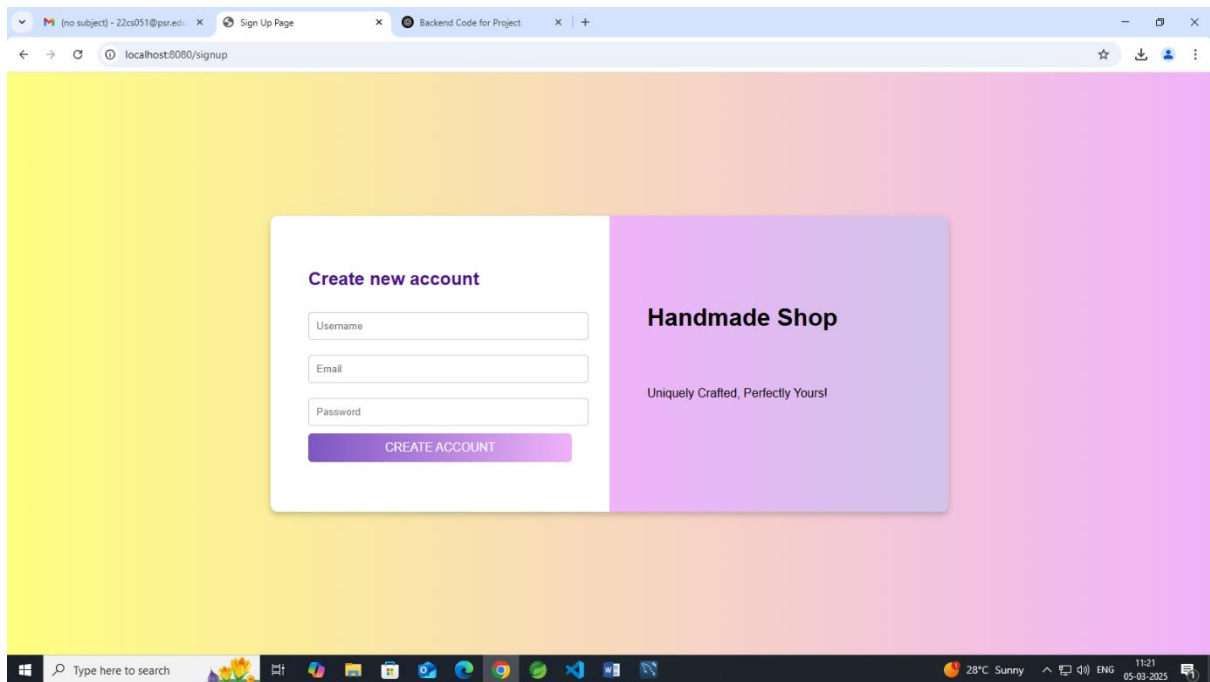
(no subject) - 22cs051@psr.edu ×
Sign Up Page ×
Backend Code for Project ×
+

localhost:8080/signup

Create new account

Username

Email

Password

CREATE ACCOUNT

Handmade Shop

Uniquely Crafted, Perfectly Yours!

Type here to search

28°C Sunny
ENG
11:21
05-03-2025